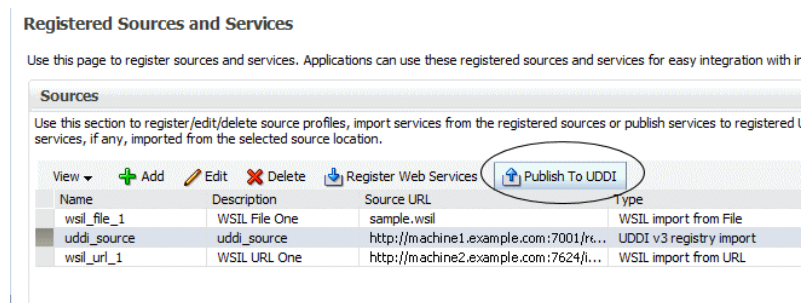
Registered Sources and Services

Use this page to register sources and services. Applications can use these registered sources and services for easy integration with i

Sources

Use this section to register/edit/delete source profiles, import services from the registered sources or publish services to registered l services, if any, imported from the selected source location.

View ▾ Add Edit Delete Register Web Services Publish To UDDI

| Name | Description | Source URL | Type |
|---|---|---|---|
| wsil_file_1 | WSIL File One | sample.wsil | WSIL import from File |
| uddi_source | uddi_source | http://machine1.example.com:7001/re... | UDDI v3 registry import |
| wsil_url_1 | WSIL URL One | http://machine2.example.com:7624/i... | WSIL import from URL |